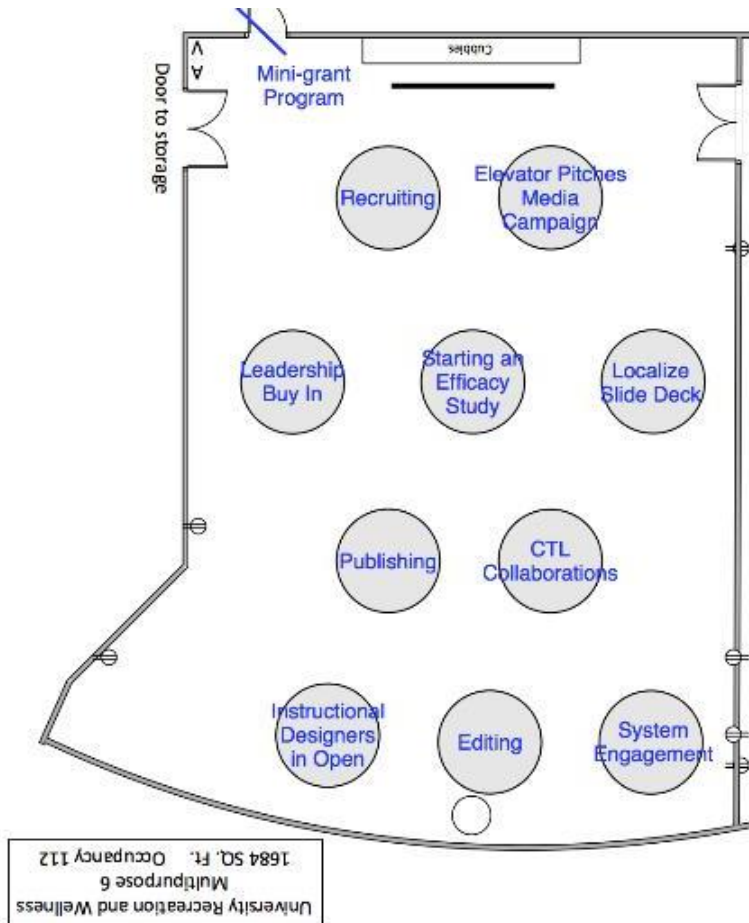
Cubbies

A
V

Door to storage

Mini-grant Program

Recruiting

Elevator Pitches Media Campaign

Leadership Buy In

Starting an Efficacy Study

Localize Slide Deck

Publishing

CTL Collaborations

Instructional Designers in Open

Editing

System Engagement

University Recreation and Wellness
Multipurpose 6
1684 SQ. Ft. Occupancy 112